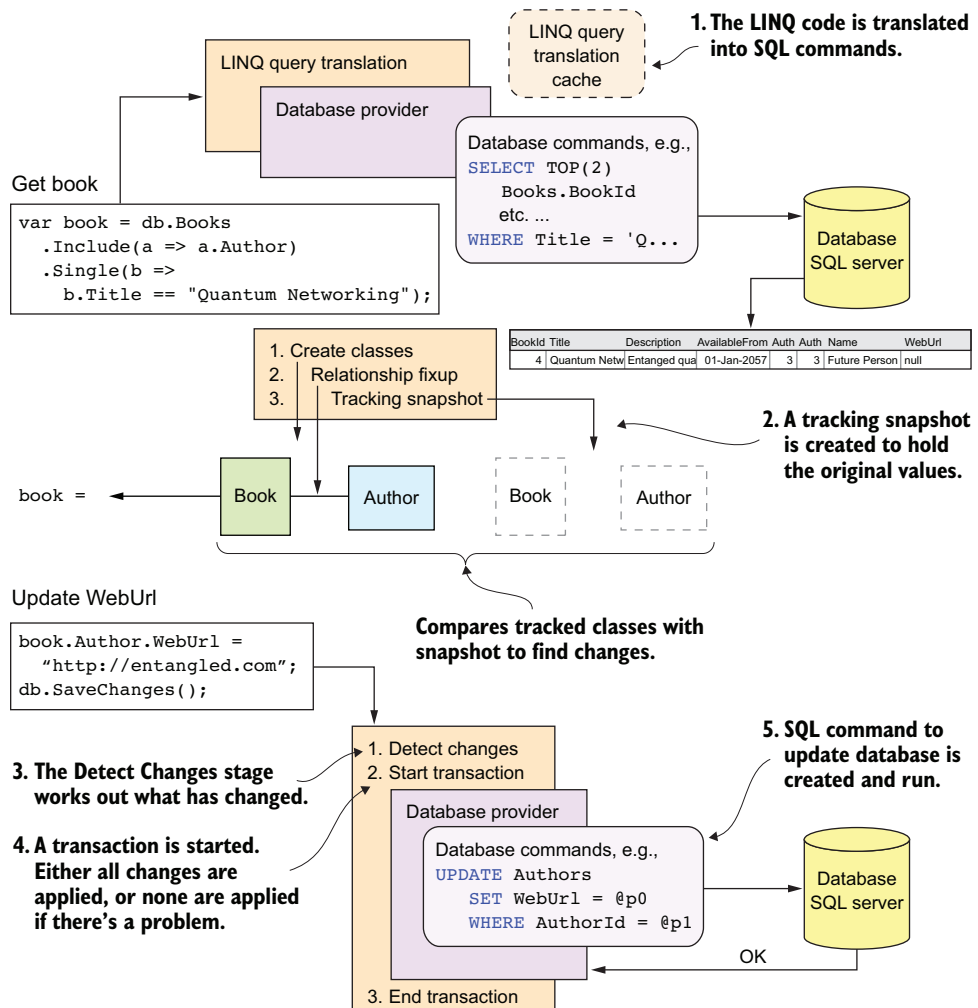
LINQ query translation cache

1. The LINQ code is translated into SQL commands.

LINQ query translation

Database provider

Database commands, e.g.,
SELECT TOP(2)
Books.BookId
etc. ...
WHERE Title = 'Q...

Get book

var book = db.Books
.Include(a => a.Author)
.Single(b =>
b.Title == "Quantum Networking");

Database SQL server

| BookId | Title | Description | AvailableFrom | Auth | Auth | Name | WebUrl |
|---|---|---|---|---|---|---|---|
| 4 | Quantum Netw | Entanged qua | 01-Jan-2057 | 3 | 3 | Future Person | null |

1. Create classes
2. Relationship fixup
3. Tracking snapshot

2. A tracking snapshot is created to hold the original values.

book =

Book

Author

Book

Author

Update WebUrl

book.Author.WebUrl =
"http://entangled.com";
db.SaveChanges();

Compares tracked classes with snapshot to find changes.

5. SQL command to update database is created and run.

3. The Detect Changes stage works out what has changed.

4. A transaction is started. Either all changes are applied, or none are applied if there's a problem.

1. Detect changes
2. Start transaction

Database provider

Database commands, e.g.,
UPDATE Authors
SET WebUrl = @p0
WHERE AuthorId = @p1

Database SQL server

OK

3. End transaction